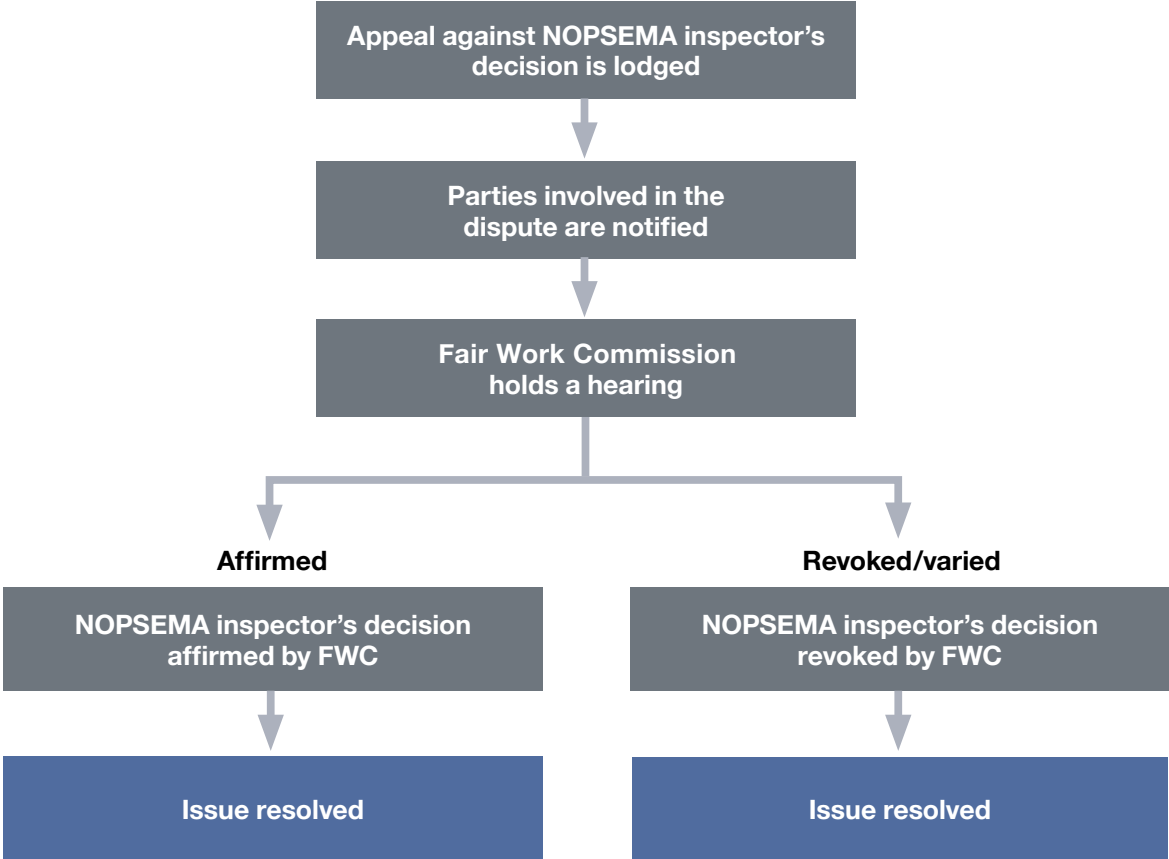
Appeal against NOPSEMA inspector's decision is lodged

Parties involved in the dispute are notified

Fair Work Commission holds a hearing

Affirmed

NOPSEMA inspector's decision affirmed by FWC

Issue resolved

Revoked/varied

NOPSEMA inspector's decision revoked by FWC

Issue resolved